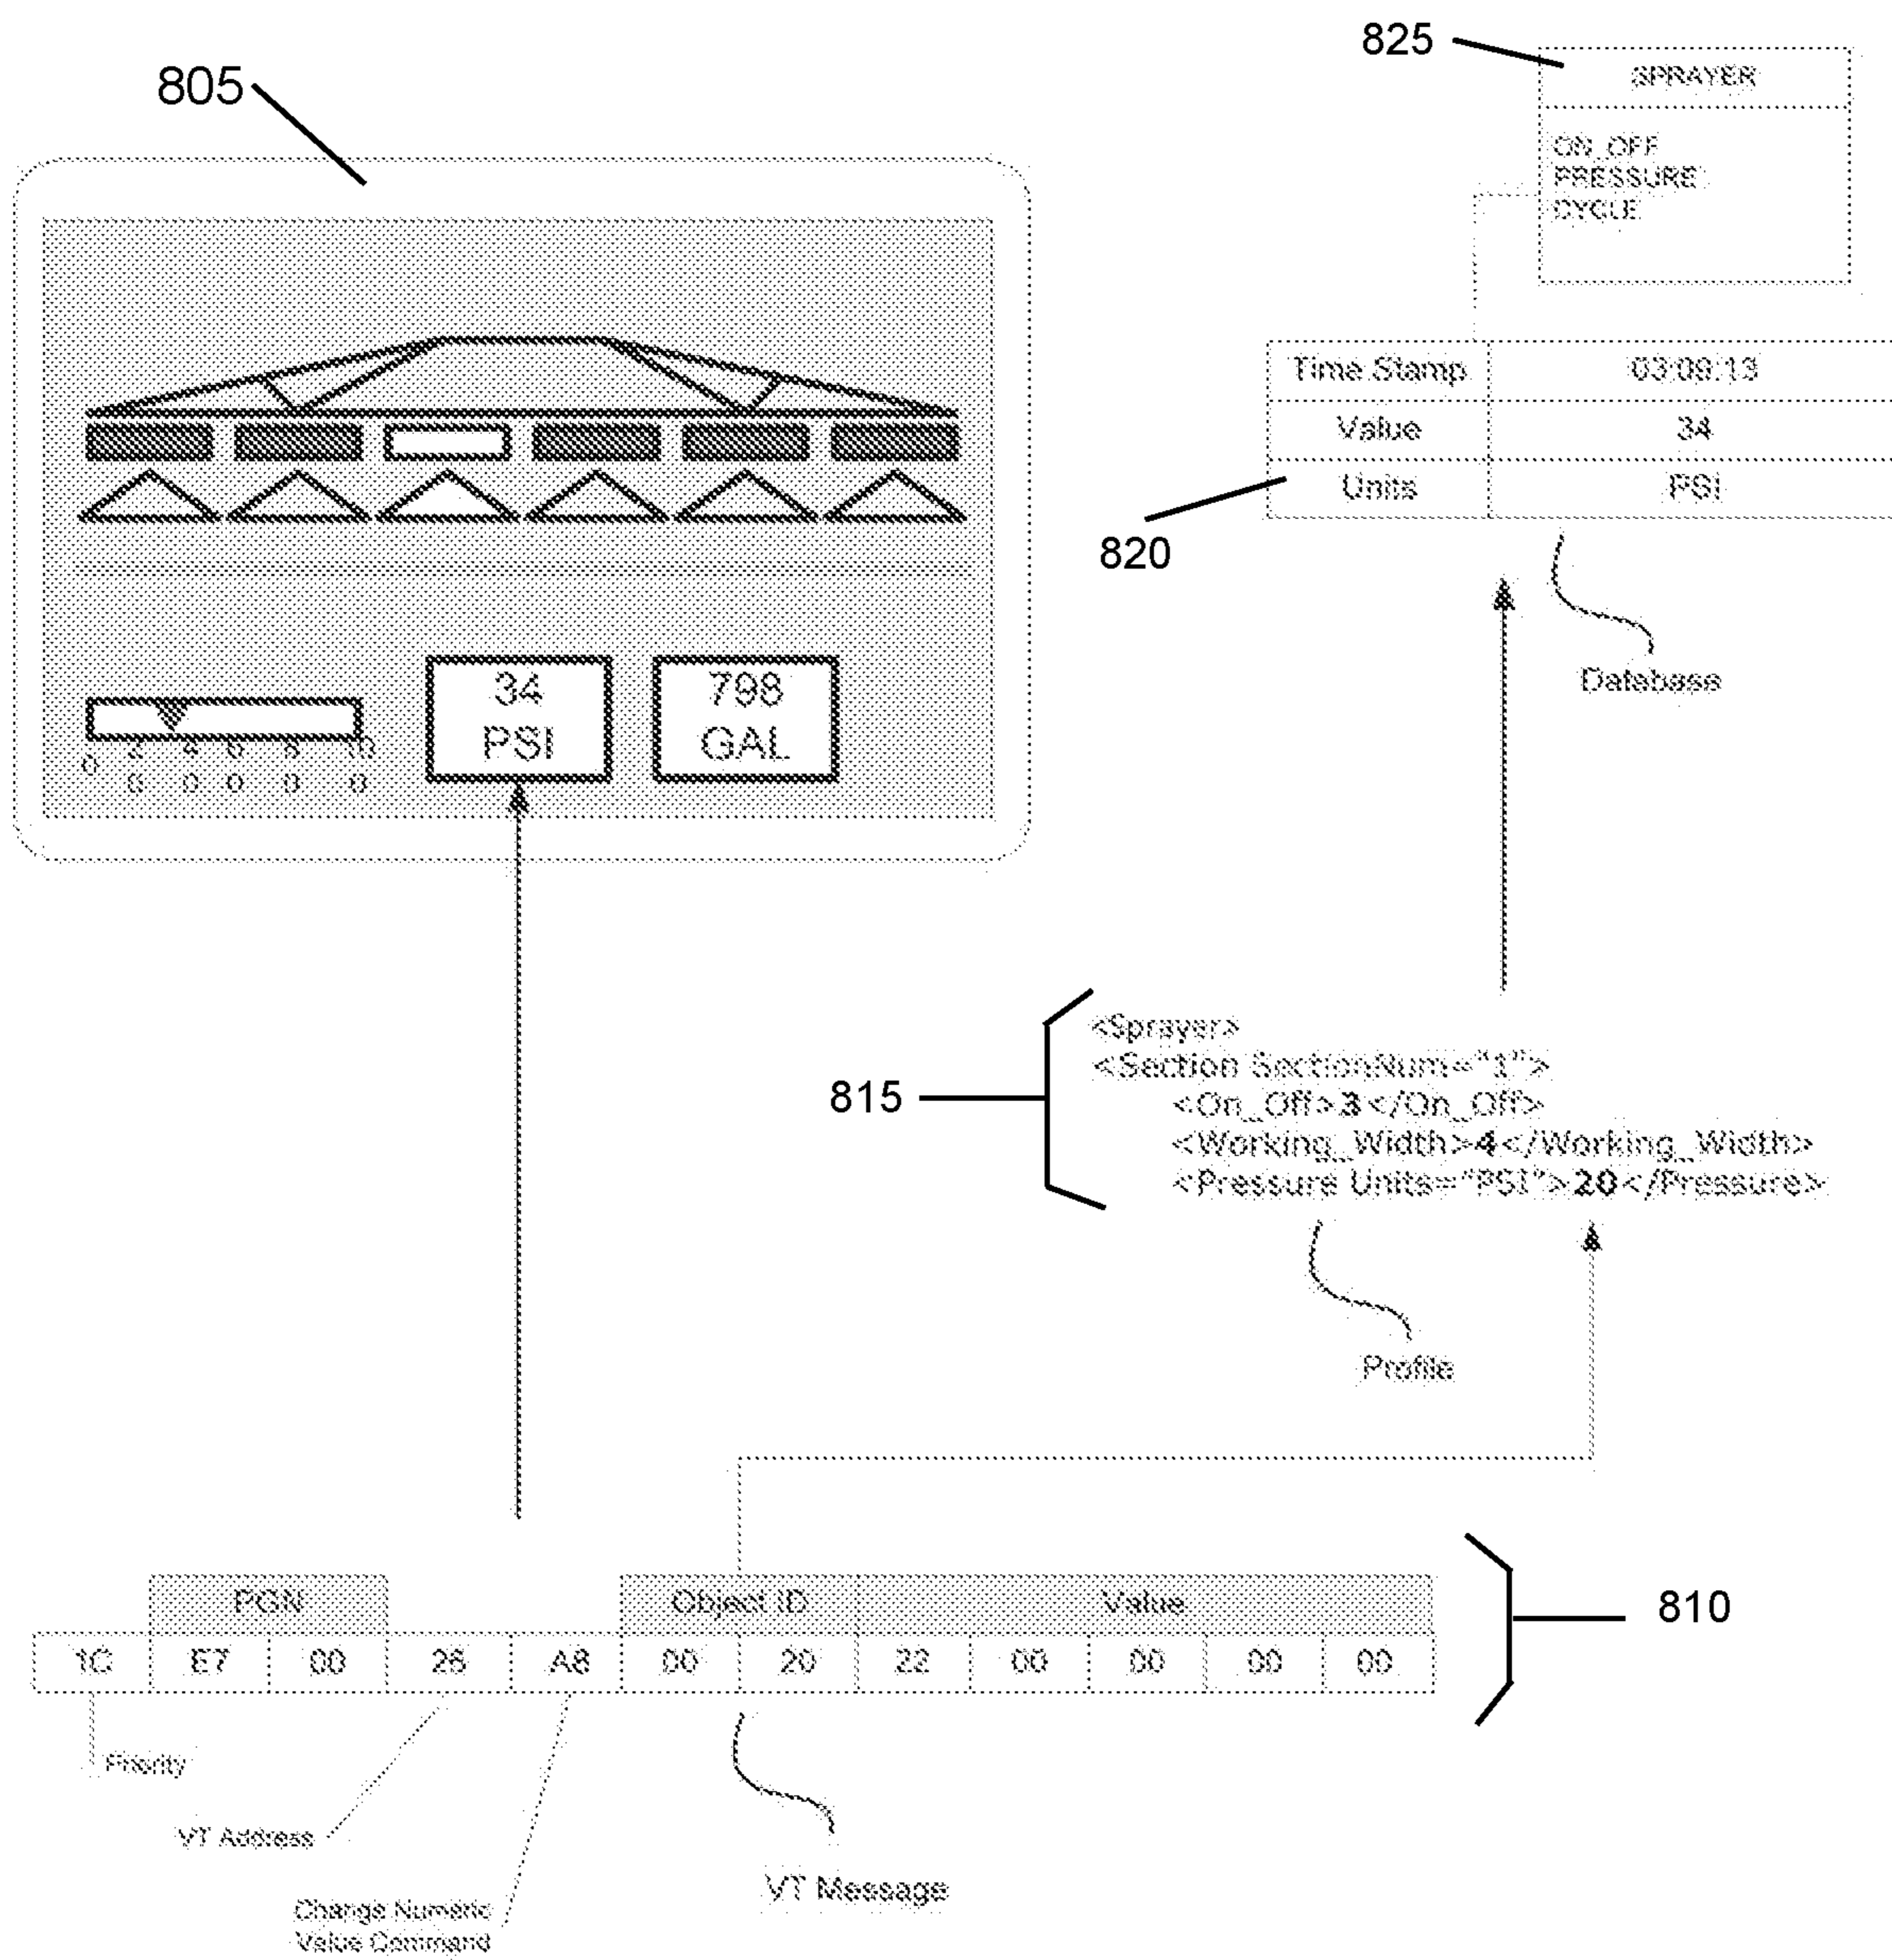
825

SPRAYER

ON_OFF
PRESSURE
CYCLE

805

| Time Stamp | 03:09:13 |
|---|---|
| Value | 34 |
| Units | PSI |

820

Database

0 2 4 6 8 10
0 0 0 0 0

34
PSI

798
GAL

815

<Sprayer>
<Section SectionNum="1">
<On_Off>3</On_Off>
<Working_Width>4</Working_Width>
<Pressure Units="PSI">20</Pressure>

Profile

| | PGN | | | | Object ID | | Value | | | | |
|---|---|---|---|---|---|---|---|---|---|---|---|
| 1C | E7 | 00 | 26 | A8 | 00 | 20 | 22 | 00 | 00 | 00 | 00 |

810

Priority

VT Address

Change Numeric Value Command

VT Message